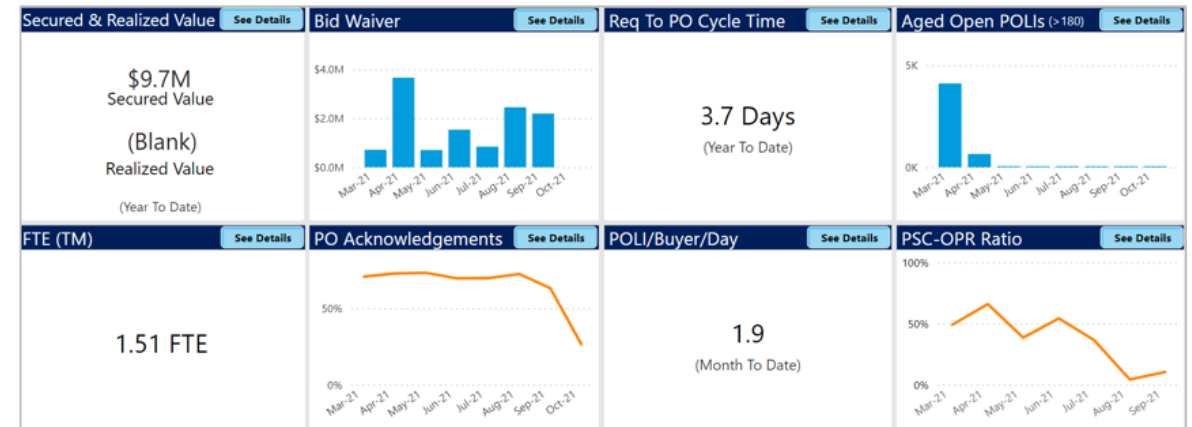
Secured & Realized Value See Details

$9.7M
Secured Value

(Blank)
Realized Value

(Year To Date)

Bid Waiver See Details

$4.0M
$2.0M
$0.0M
Mar-21 Apr-21 May-21 Jun-21 Jul-21 Aug-21 Sep-21 Oct-21

Req To PO Cycle Time See Details

3.7 Days
(Year To Date)

Aged Open POLIs (>180) See Details

5K
0K
Mar-21 Apr-21 May-21 Jun-21 Jul-21 Aug-21 Sep-21 Oct-21

FTE (TM) See Details

1.51 FTE

PO Acknowledgements See Details

50%
0%
Mar-21 Apr-21 May-21 Jun-21 Jul-21 Aug-21 Sep-21 Oct-21

POLI/Buyer/Day See Details

1.9
(Month To Date)

PSC-OPR Ratio See Details

100%
50%
0%
Mar-21 Apr-21 May-21 Jun-21 Jul-21 Aug-21 Sep-21